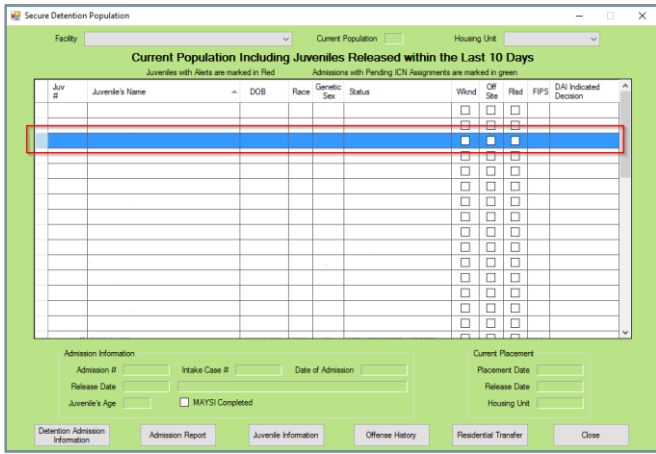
Secure Detention Population

Facility

Current Population

Housing Unit

Current Population Including Juveniles Released within the Last 10 Days

Juveniles with Alerts are marked in Red

Admissions with Pending ICN Assignments are marked in green

| Juv # | Juvenile's Name | DOB | Race | Genetic Sex | Status | Wknd | Off Site | Rlsd | FIPS | DAI Indicated Decision |
|---|---|---|---|---|---|---|---|---|---|---|

Admission Information

Admission #

Intake Case #

Date of Admission

Release Date

Juvenile's Age

MAYSI Completed

Current Placement

Placement Date

Release Date

Housing Unit

Detention Admission Information

Admission Report

Juvenile Information

Offense History

Residential Transfer

Close